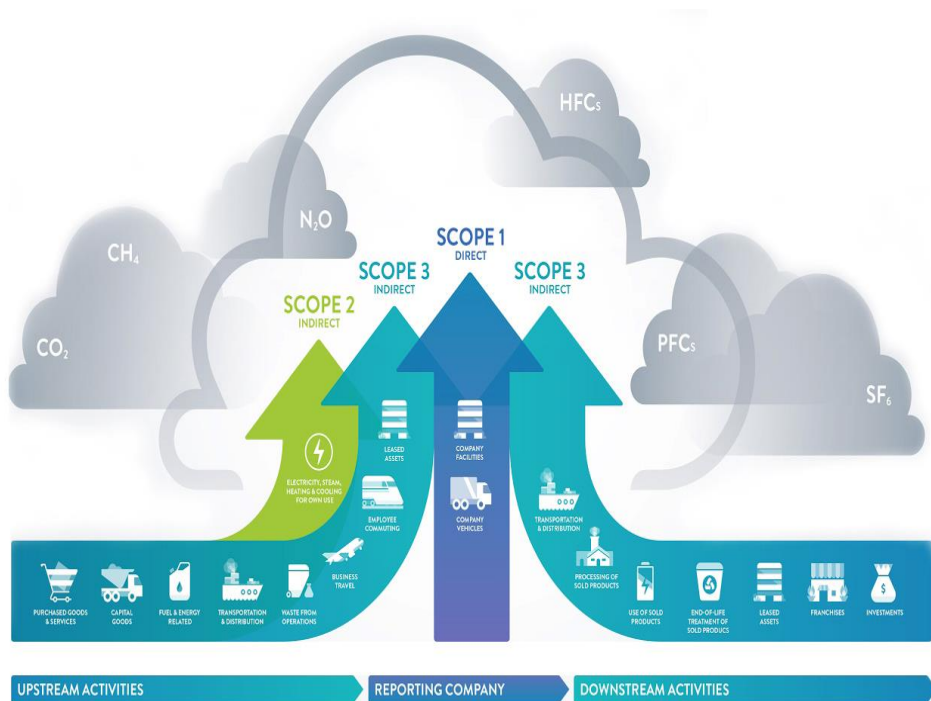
HFCs

$N_2O$

$CH_4$

$CO_2$

PFCs

$SF_6$

SCOPE 1
DIRECT

SCOPE 3
INDIRECT

SCOPE 3
INDIRECT

SCOPE 2
INDIRECT

ELECTRICITY, STEAM, HEATING & COOLING FOR OWN USE

LEASED ASSETS

EMPLOYEE COMMUTING

BUSINESS TRAVEL

COMPANY FACILITIES

COMPANY VEHICLES

TRANSPORTATION & DISTRIBUTION

PROCESSING OF SOLD PRODUCTS

PURCHASED GOODS & SERVICES

CAPITAL GOODS

FUEL & ENERGY RELATED

TRANSPORTATION & DISTRIBUTION

WASTE FROM OPERATIONS

USE OF SOLD PRODUCTS

END-OF-LIFE TREATMENT OF SOLD PRODUCS

LEASED ASSETS

FRANCHISES

INVESTMENTS

UPSTREAM ACTIVITIES

REPORTING COMPANY

DOWNSTREAM ACTIVITIES